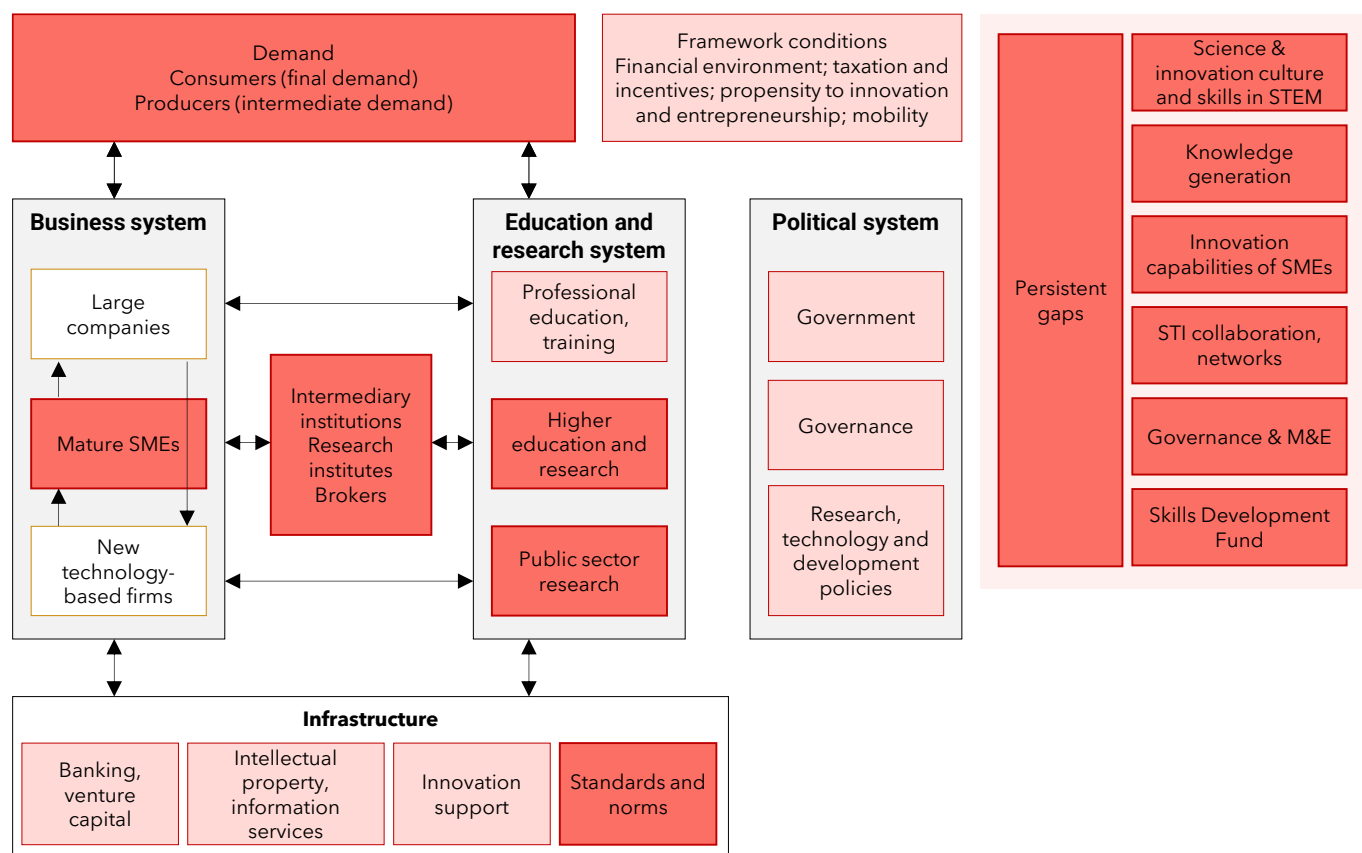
Demand
Consumers (final demand)
Producers (intermediate demand)

Framework conditions
Financial environment; taxation and incentives; propensity to innovation and entrepreneurship; mobility

Business system

Large companies

Mature SMEs

New technology-based firms

Intermediary institutions
Research institutes
Brokers

Education and research system

Professional education, training

Higher education and research

Public sector research

Political system

Government

Governance

Research, technology and development policies

Persistent gaps

Science & innovation culture and skills in STEM

Knowledge generation

Innovation capabilities of SMEs

STI collaboration, networks

Governance & M&E

Skills Development Fund

Infrastructure

Banking, venture capital

Intellectual property, information services

Innovation support

Standards and norms